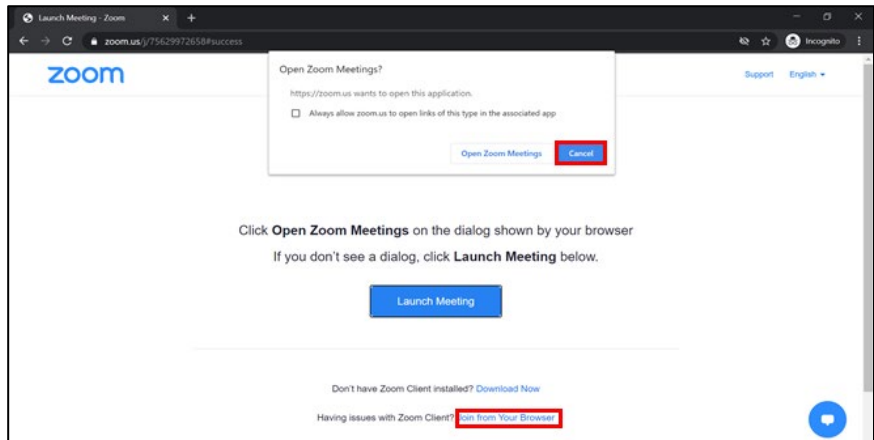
Launch Meeting - Zoom

zoom.us/j/75629972658#success

Incognito

zoom

Support English

Open Zoom Meetings?

https://zoom.us wants to open this application.

Always allow zoom.us to open links of this type in the associated app

Open Zoom Meetings

Cancel

Click **Open Zoom Meetings** on the dialog shown by your browser

If you don't see a dialog, click **Launch Meeting** below.

Launch Meeting

Don't have Zoom Client installed? Download Now

Having issues with Zoom Client? Join from Your Browser